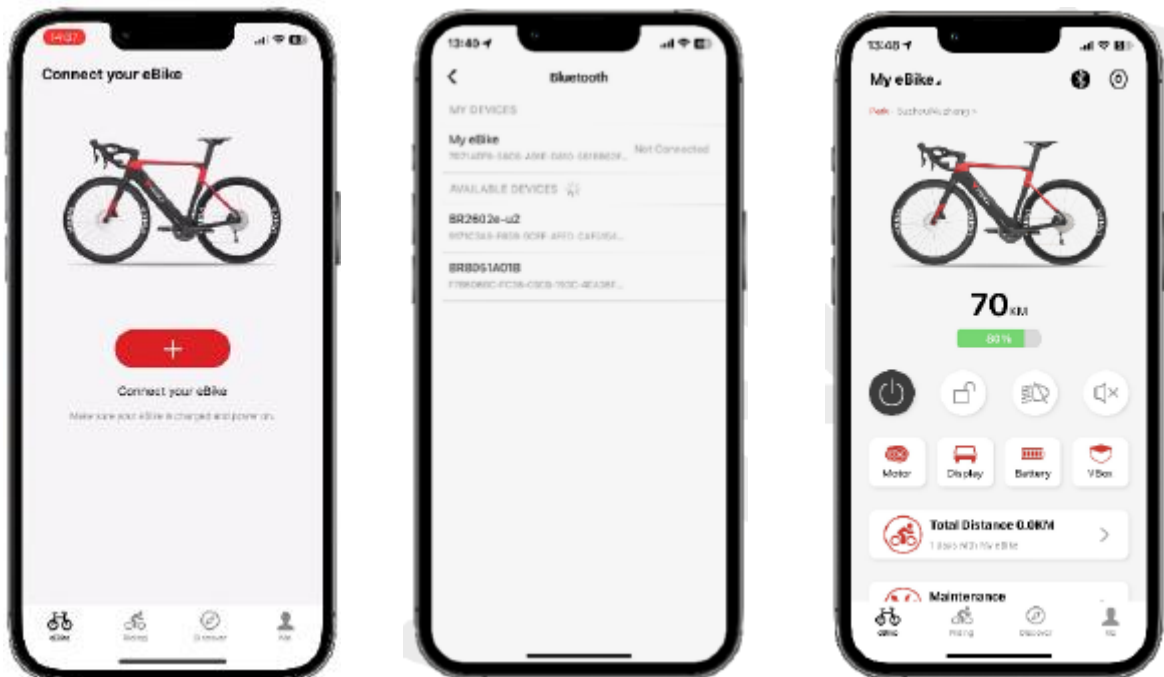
14:07

Connect your eBike

+

Connect your eBike

Make sure your eBike is charged and power on.

eBike Riding Discover Me

13:40

Bluetooth

MY DEVICES

My eBike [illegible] Not Connected

AVAILABLE DEVICES

BR2602e-u2 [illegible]

BR8061A018 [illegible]

13:48

My eBike

Park · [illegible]

70 KM

80%

Motor Display Battery VBox

Total Distance 0.0KM

1 days with My eBike

Maintenance

eBike Riding Discover Me